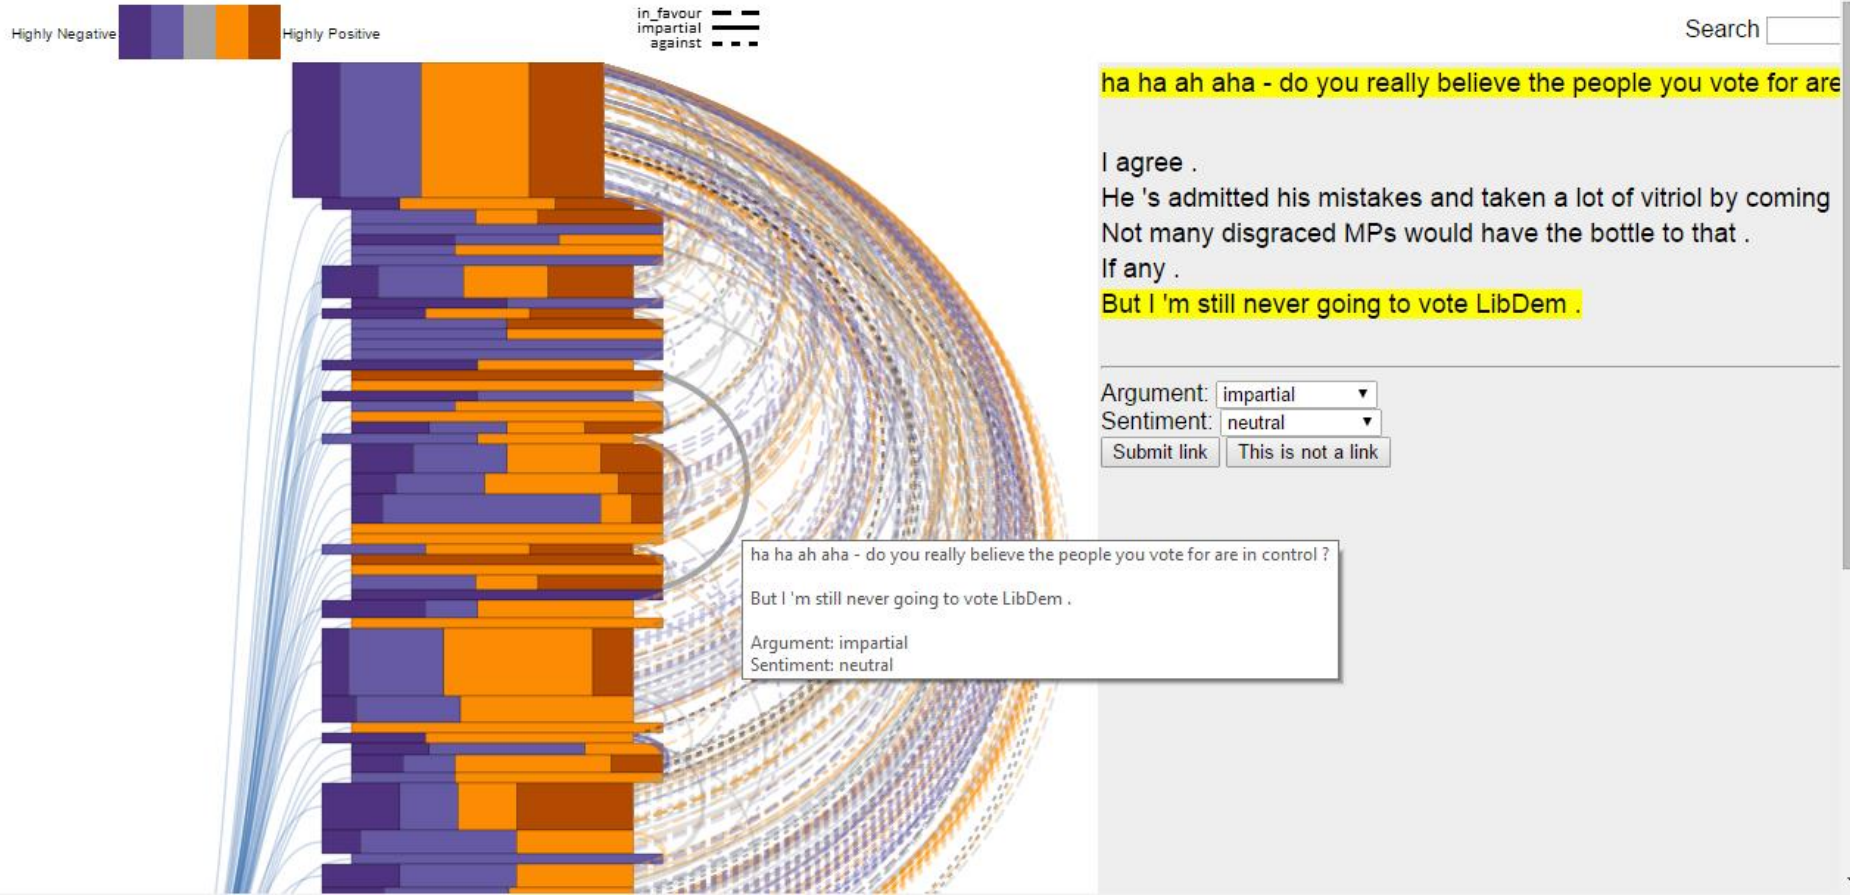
Highly Negative Highly Positive

in_favour
impartial
against

Search

ha ha ah aha - do you really believe the people you vote for are

I agree .
He 's admitted his mistakes and taken a lot of vitriol by coming
Not many disgraced MPs would have the bottle to that .
If any .
But I 'm still never going to vote LibDem .

Argument: impartial
Sentiment: neutral
Submit link This is not a link

ha ha ah aha - do you really believe the people you vote for are in control ?

But I 'm still never going to vote LibDem .

Argument: impartial
Sentiment: neutral